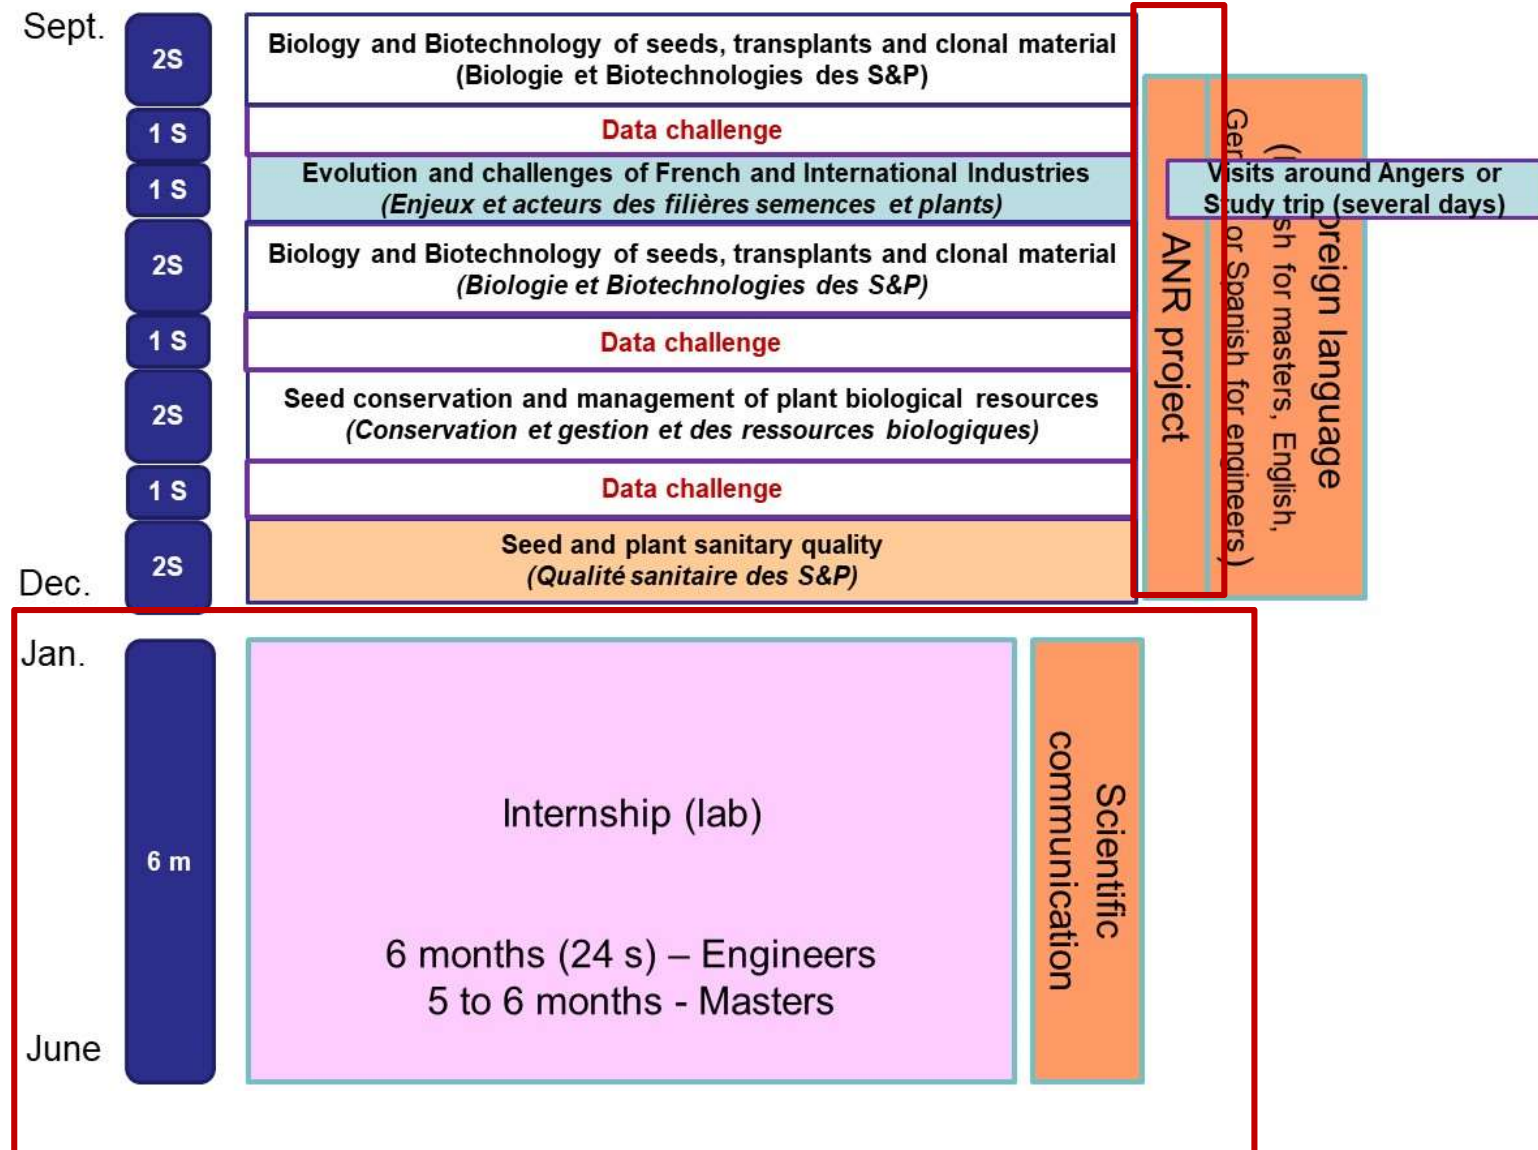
Sept.

2S

Biology and Biotechnology of seeds, transplants and clonal material
(Biologie et Biotechnologies des S&P)

1 S

Data challenge

1 S

Evolution and challenges of French and International Industries
(Enjeux et acteurs des filières semences et plants)

2S

Biology and Biotechnology of seeds, transplants and clonal material
(Biologie et Biotechnologies des S&P)

1 S

Data challenge

2S

Seed conservation and management of plant biological resources
(Conservation et gestion et des ressources biologiques)

1 S

Data challenge

2S

Seed and plant sanitary quality
(Qualité sanitaire des S&P)

Dec.

ANR project

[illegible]oreign language
([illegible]sh for masters, English,
Ger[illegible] or Spanish for engineers)

Visits around Angers or
Study trip (several days)

Jan.

6 m

Internship (lab)

6 months (24 s) – Engineers
5 to 6 months - Masters

Scientific
communication

June